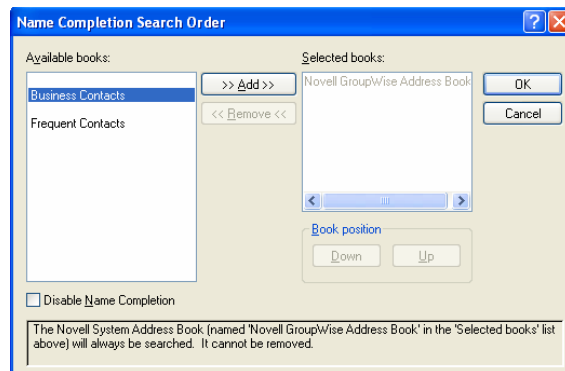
Name Completion Search Order

Available books:

Business Contacts

Frequent Contacts

>> Add >>

<< Remove <<

Selected books:

Novell GroupWise Address Book

OK

Cancel

Book position

Down

Up

Disable Name Completion

The Novell System Address Book (named 'Novell GroupWise Address Book' in the 'Selected books' list above) will always be searched. It cannot be removed.